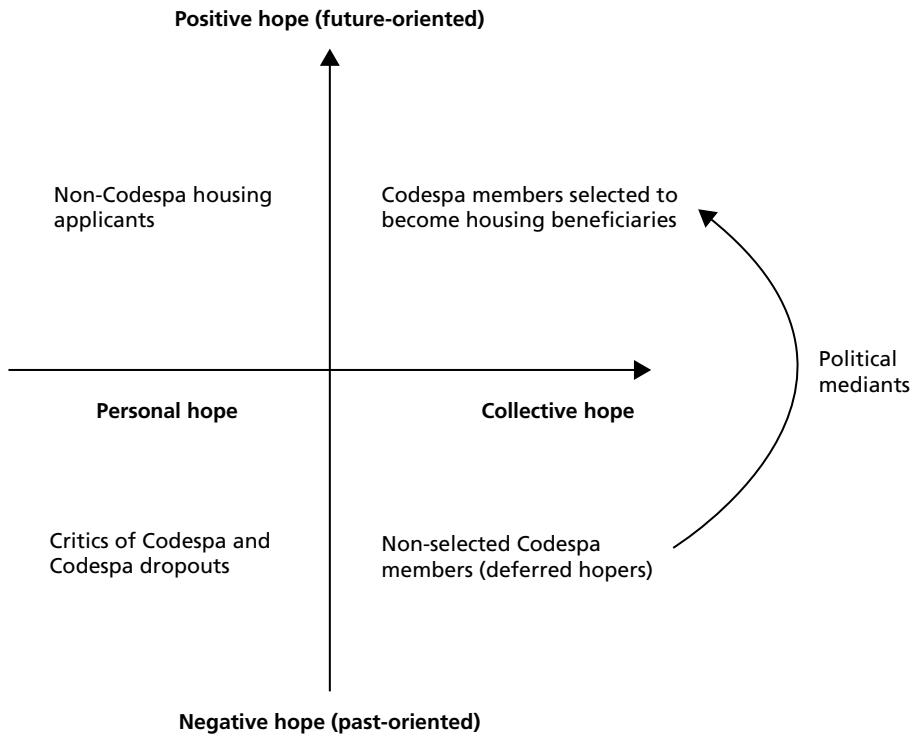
Positive hope (future-oriented)

Non-Codespa housing applicants

Codespa members selected to become housing beneficiaries

Political mediants

Personal hope

Collective hope

Critics of Codespa and Codespa dropouts

Non-selected Codespa members (deferred hopers)

Negative hope (past-oriented)